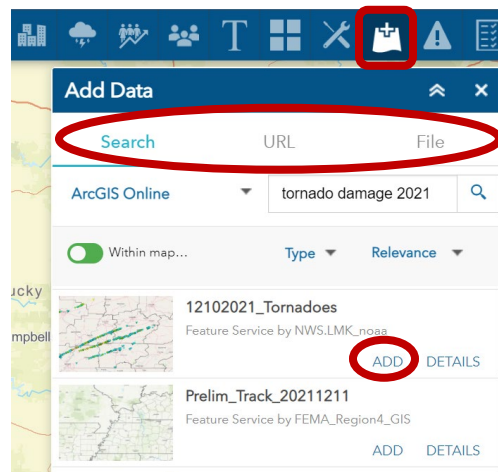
T

Add Data

Search URL File

ArcGIS Online

tornado damage 2021

Within map...

Type

Relevance

ucky

mpbell

12102021_Tornadoes

Feature Service by NWS.LMK_noaa

ADD DETAILS

Prelim_Track_20211211

Feature Service by FEMA_Region4_GIS

ADD DETAILS